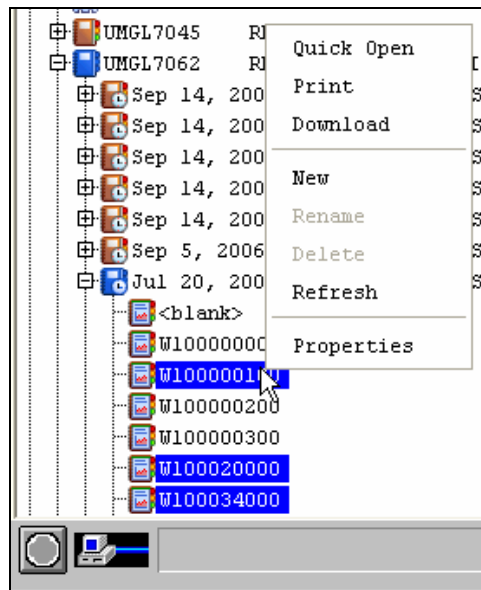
UMGL7045 R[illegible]
UMGL7062 R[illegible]
Sep 14, 200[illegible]
Sep 14, 200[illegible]
Sep 14, 200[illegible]
Sep 14, 200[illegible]
Sep 14, 200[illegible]
Sep 5, 2006
Jul 20, 200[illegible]
<blank>
W10000000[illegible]
W1000001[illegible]
W100000200
W100000300
W100020000
W100034000

Quick Open
Print
Download
New
Rename
Delete
Refresh
Properties

D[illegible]
S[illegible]
S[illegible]
S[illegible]
S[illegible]
S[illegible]
S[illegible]
S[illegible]